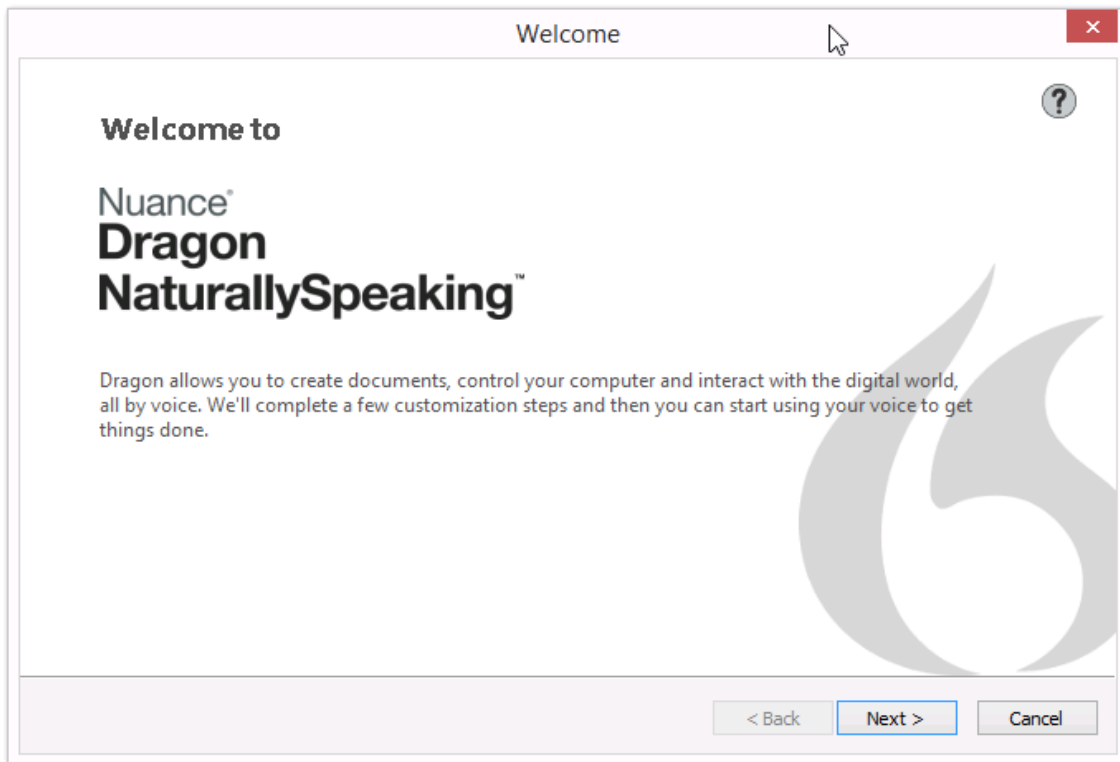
Welcome

?

Welcome to

Nuance®
Dragon
NaturallySpeaking™

Dragon allows you to create documents, control your computer and interact with the digital world, all by voice. We'll complete a few customization steps and then you can start using your voice to get things done.

< Back
Next >
Cancel